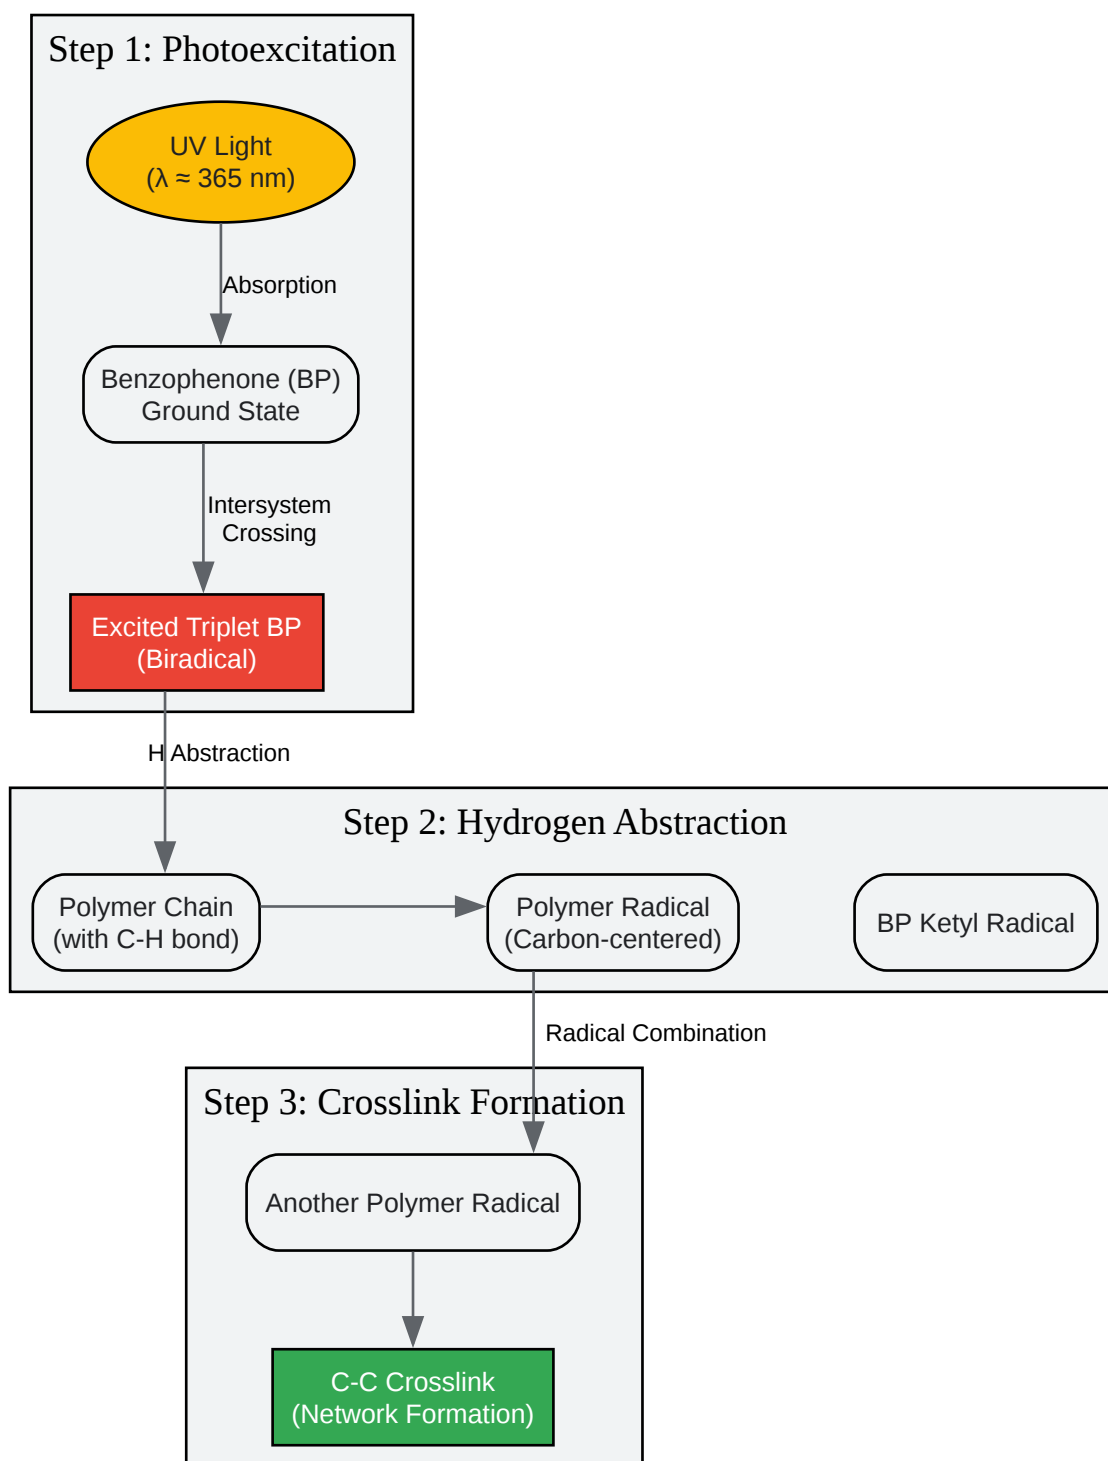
Step 1: Photoexcitation

UV Light
(λ ≈ 365 nm)

Absorption

Benzophenone (BP)
Ground State

Intersystem
Crossing

Excited Triplet BP
(Biradical)

H Abstraction

Step 2: Hydrogen Abstraction

Polymer Chain
(with C-H bond)

Polymer Radical
(Carbon-centered)

BP Ketyl Radical

Radical Combination

Step 3: Crosslink Formation

Another Polymer Radical

C-C Crosslink
(Network Formation)